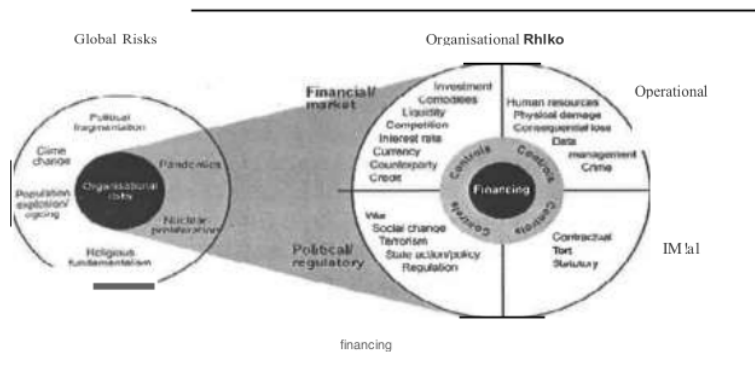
Global Risks

Organisational Rhlko

Political fragmentation

Clime change

Population explosion/ ageing

Organisational risks

Pandemics

Nuclear proliferation

Religious fundamentalism

Financial/ market

Investment
Comodities
Liquidity
Competition
Interest rate
Currency
Counterparty
Credit

Human resources
Physical damage
Consequential loss
Data management
Crime

Operational

Controls
Controls
Controls
Controls

Financing

Political/ regulatory

War
Social change
Terrorism
State action/policy
Regulation

Contractual
Tort
Statutory

IM !a1

financing